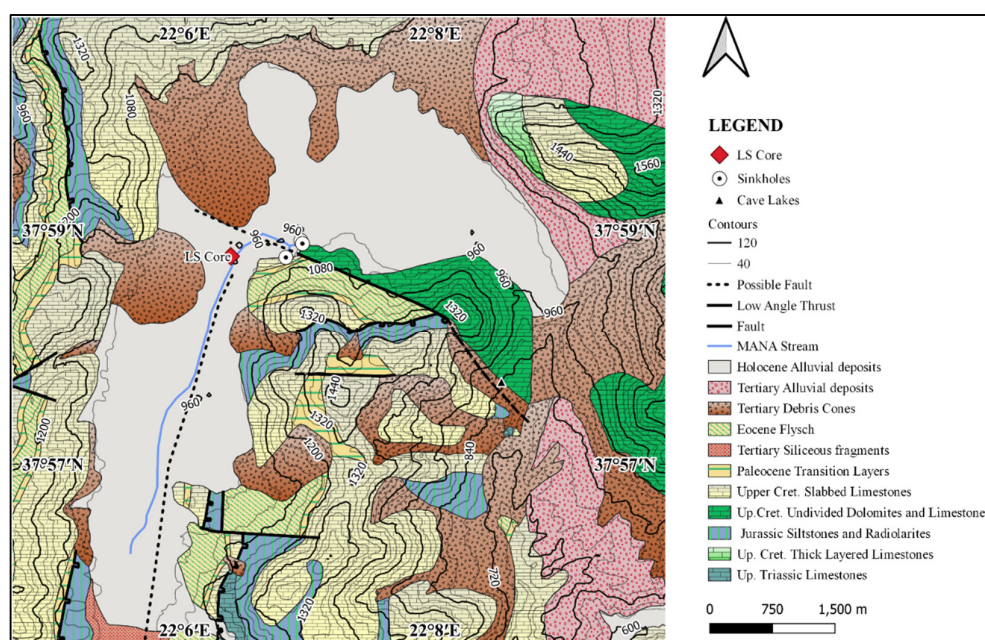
22°6′E
22°8′E
22°6′E
22°8′E
37°59′N
37°59′N
37°57′N
37°57′N
LS Core
1320
1080
960
1200
1440
1560
1320
960
960
1080
960
960
1320
1320
960
1440
1320
1200
1200
840
1320
720
1320
600

LEGEND
LS Core
Sinkholes
Cave Lakes
Contours
120
40
Possible Fault
Low Angle Thrust
Fault
MANA Stream
Holocene Alluvial deposits
Tertiary Alluvial deposits
Tertiary Debris Cones
Eocene Flysch
Tertiary Siliceous fragments
Paleocene Transition Layers
Upper Cret. Slabbed Limestones
Up.Cret. Undivided Dolomites and Limestone
Jurassic Siltstones and Radiolarites
Up. Cret. Thick Layered Limestones
Up. Triassic Limestones

0 750 1,500 m